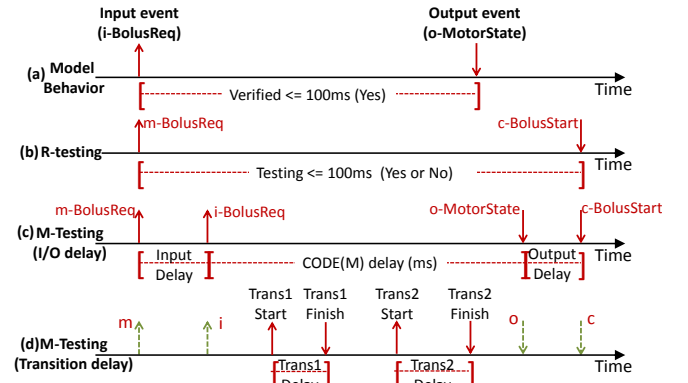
Input event
(i-BolusReq)

Output event
(o-MotorState)

(a) Model Behavior

Time

Verified <= 100ms (Yes)

m-BolusReq

c-BolusStart

(b) R-testing

Time

Testing <= 100ms (Yes or No)

m-BolusReq

i-BolusReq

o-MotorState

c-BolusStart

(c) M-Testing
(I/O delay)

Time

Input Delay

CODE(M) delay (ms)

Output Delay

m

i

Trans1 Start

Trans1 Finish

Trans2 Start

Trans2 Finish

o

c

(d)M-Testing
(Transition delay)

Time

Trans1 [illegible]

Trans2 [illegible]